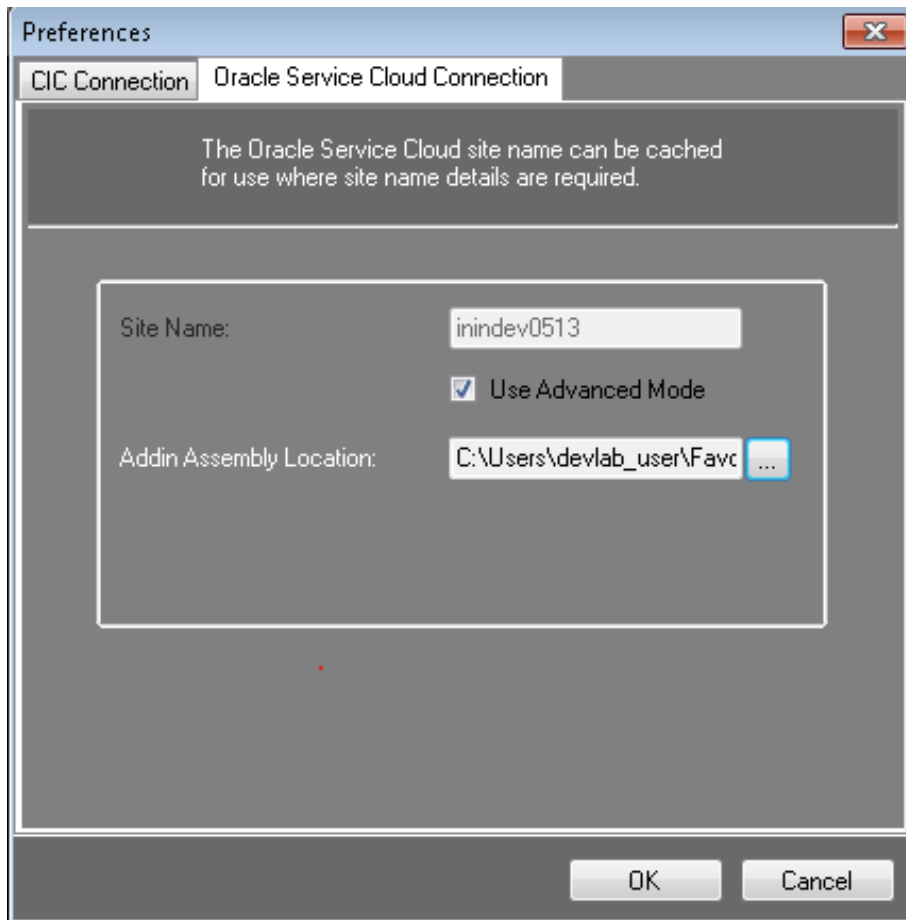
Preferences

CIC Connection
Oracle Service Cloud Connection

The Oracle Service Cloud site name can be cached for use where site name details are required.

Site Name:
inindev0513

Use Advanced Mode

Addin Assembly Location:
C:\Users\devlab_user\Favo
...

OK
Cancel